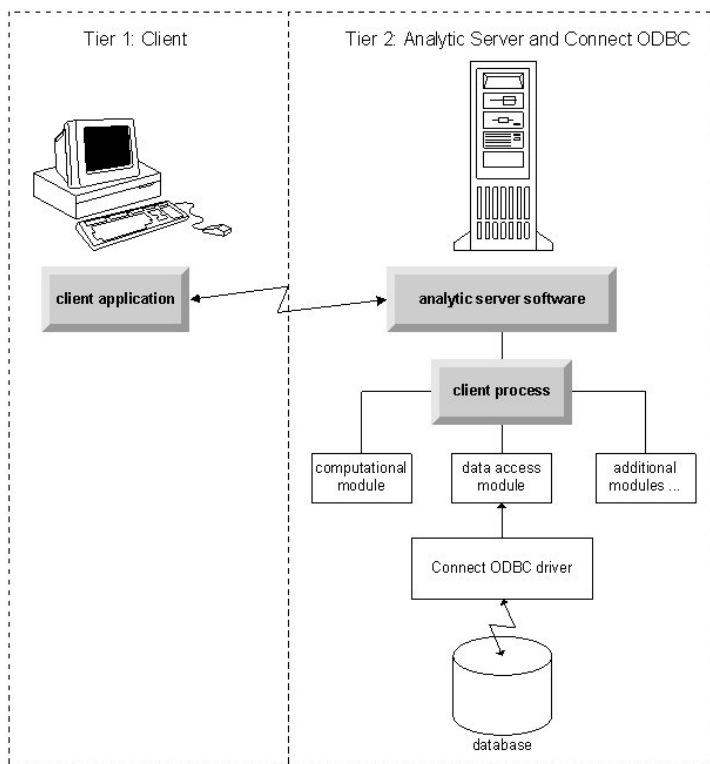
Tier 1: Client

client application

Tier 2: Analytic Server and Connect ODBC

analytic server software

client process

computational module

data access module

additional modules ...

Connect ODBC driver

database